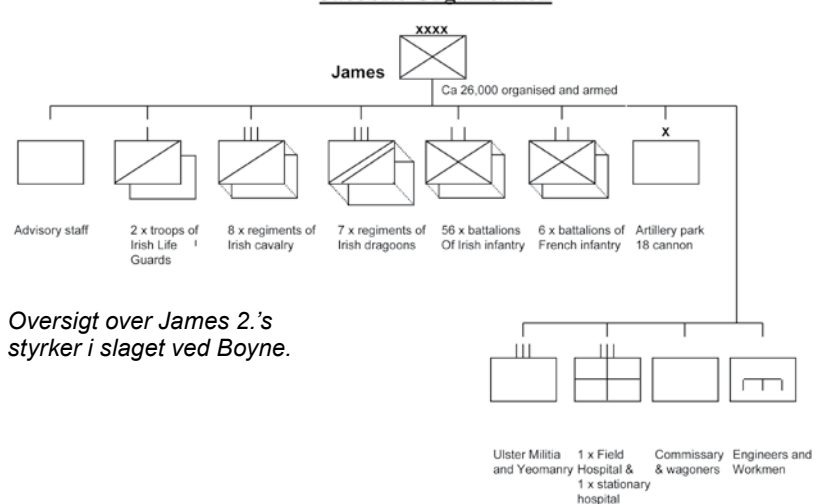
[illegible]

xxxx

James

Ca 26,000 organised and armed

x

Advisory staff

2 x troops of Irish Life Guards

8 x regiments of Irish cavalry

7 x regiments of Irish dragoons

56 x battalions Of Irish infantry

6 x battalions of French infantry

Artillery park 18 cannon

*Oversigt over James 2.'s styrker i slaget ved Boyne.*

Ulster Militia and Yeomanry

1 x Field Hospital & 1 x stationary hospital

Commissary & wagoners

Engineers and Workmen